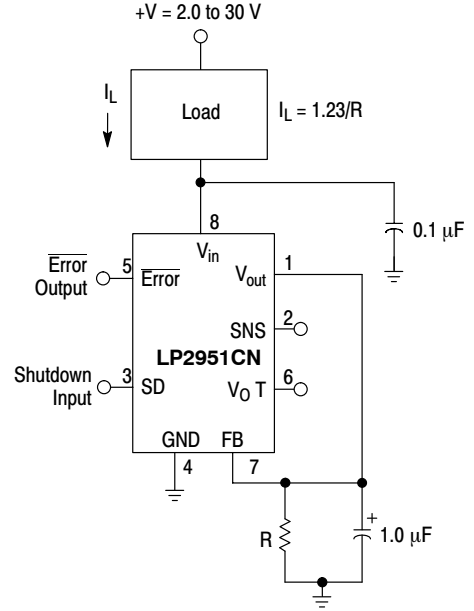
+V = 2.0 to 30 V

$I_L$

Load

$I_L$ = 1.23/R

0.1 μF

8

$V_{in}$

$\overline{Error}$ Output

5

$\overline{Error}$

$V_{out}$

1

SNS

2

LP2951CN

Shutdown Input

3

SD

$V_O$ T

6

GND

FB

4

7

R

+

1.0 μF